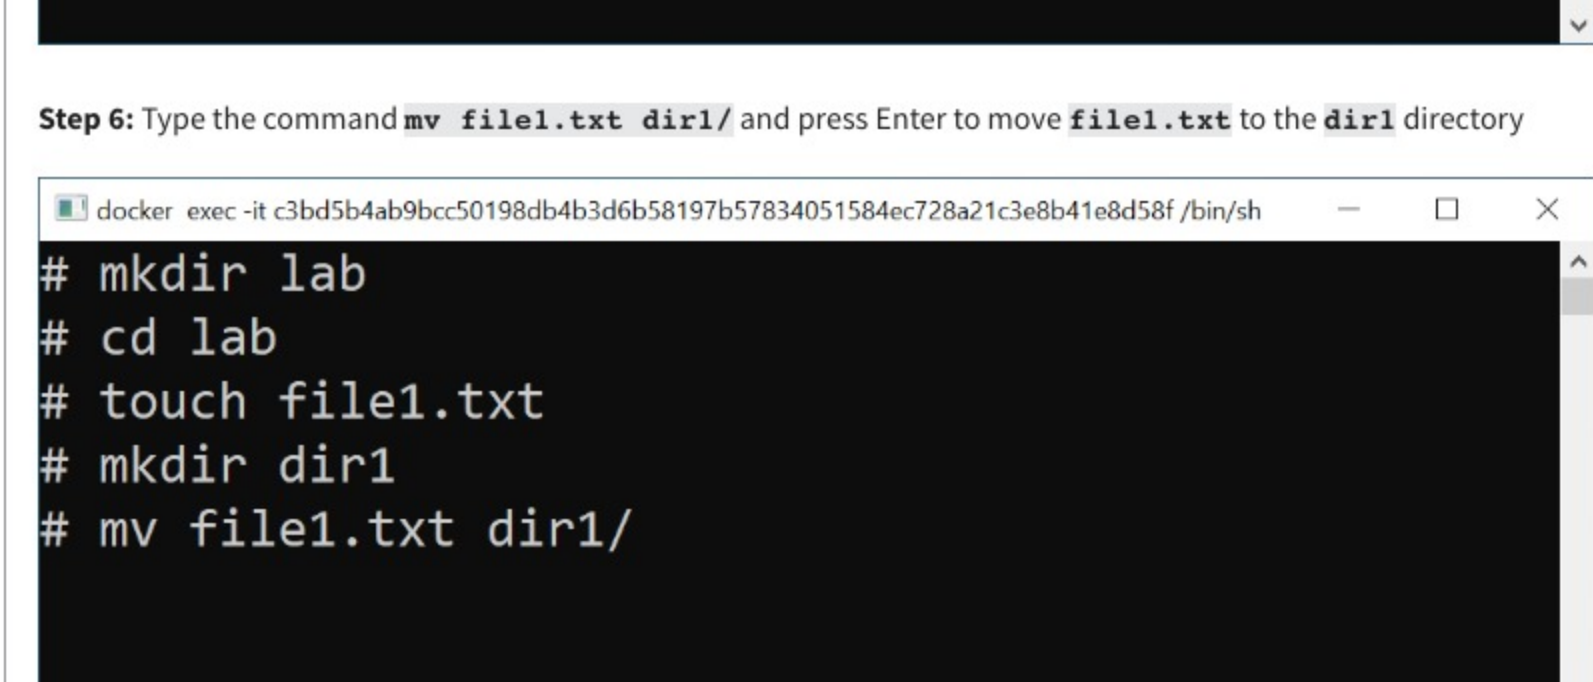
**Step 6:** Type the command `mv file1.txt dir1/` and press Enter to move `file1.txt` to the `dir1` directory

docker exec -it c3bd5b4ab9bcc50198db4b3d6b58197b57834051584ec728a21c3e8b41e8d58f /bin/sh

# mkdir lab
# cd lab
# touch file1.txt
# mkdir dir1
# mv file1.txt dir1/